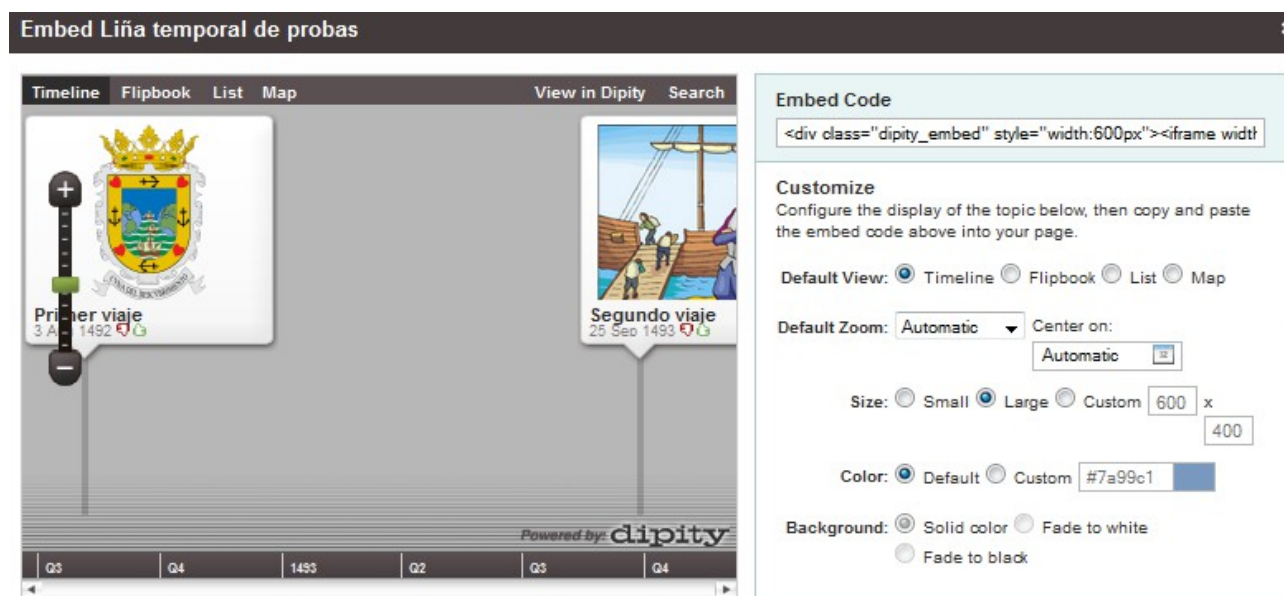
Embed Liña temporal de probas

Timeline Flipbook List Map View in Dipity Search

Primer viaje
3 A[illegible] 1492

Segundo viaje
25 Sep 1493

Powered by: dipity

Q3 Q4 1493 Q2 Q3 Q4

Embed Code
<div class="dipity_embed" style="width:600px"><iframe widtl

Customize
Configure the display of the topic below, then copy and paste the embed code above into your page.

Default View: Timeline Flipbook List Map

Default Zoom: Automatic Center on: Automatic

Size: Small Large Custom 600 x 400

Color: Default Custom #7a99c1

Background: Solid color Fade to white Fade to black